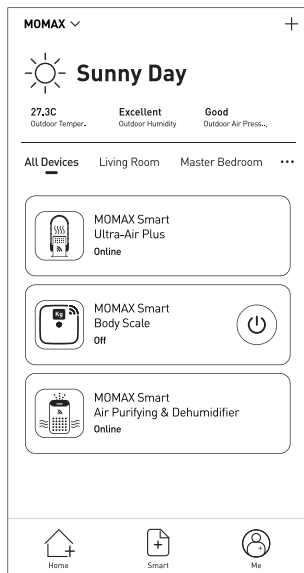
MOMAX ∨

+

Sunny Day

27.3C
Outdoor Temper..

Excellent
Outdoor Humidity

Good
Outdoor Air Press...

All Devices   Living Room   Master Bedroom   ···

MOMAX Smart
Ultra-Air Plus
Online

Kg

MOMAX Smart
Body Scale
Off

MOMAX Smart
Air Purifying & Dehumidifier
Online

Home   Smart   Me